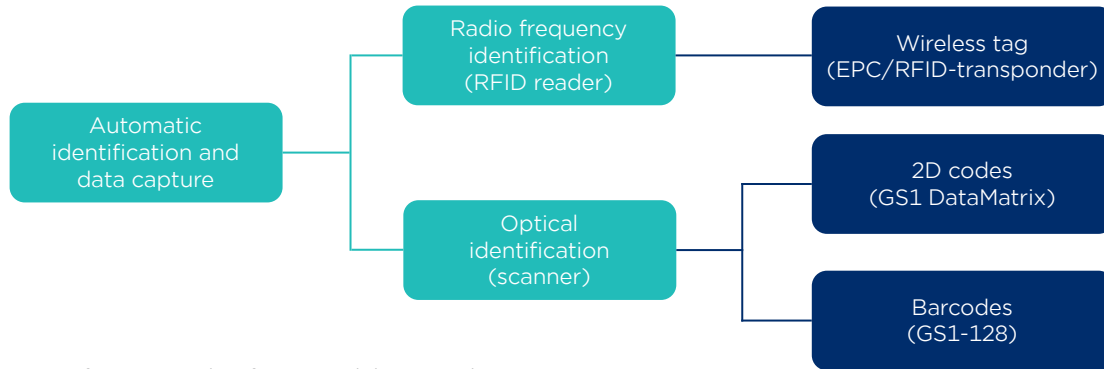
Automatic identification and data capture

Radio frequency identification (RFID reader)

Optical identification (scanner)

Wireless tag (EPC/RFID-transponder)

2D codes (GS1 DataMatrix)

Barcodes (GS1-128)